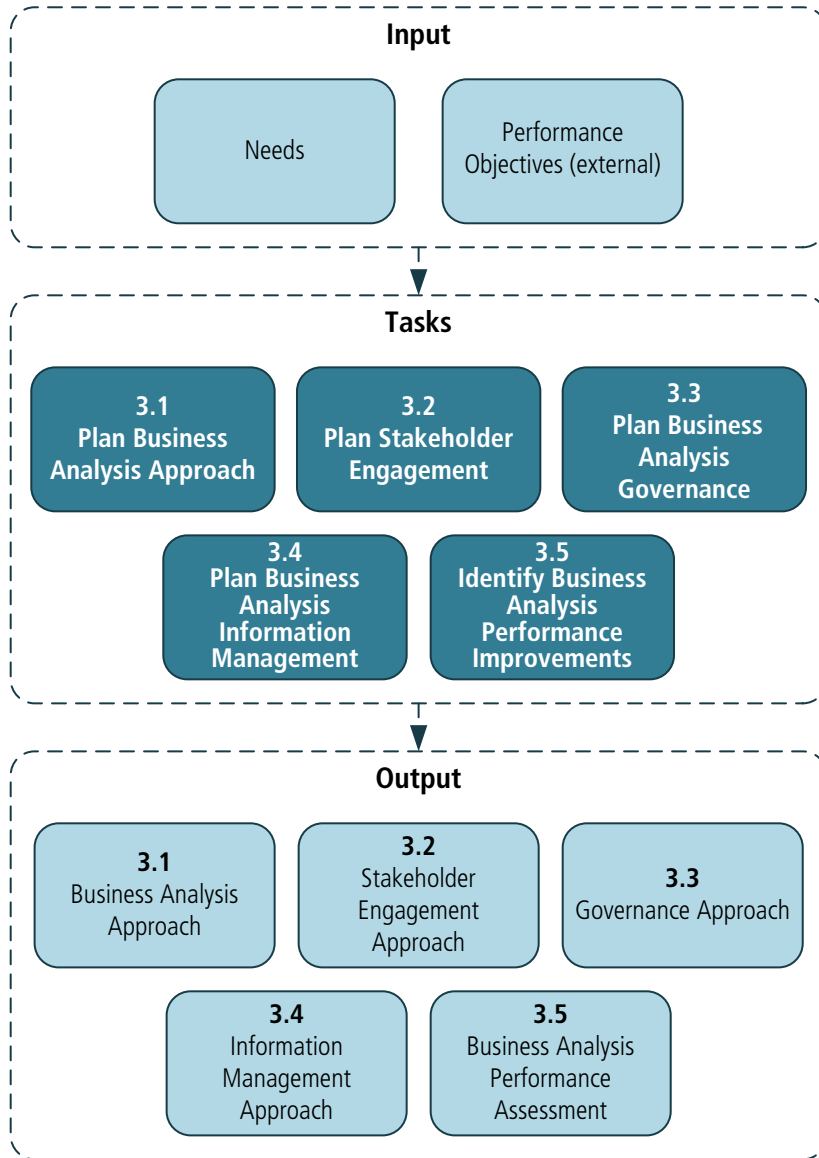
Input

Needs

Performance Objectives (external)

Tasks

3.1
Plan Business Analysis Approach

3.2
Plan Stakeholder Engagement

3.3
Plan Business Analysis Governance

3.4
Plan Business Analysis Information Management

3.5
Identify Business Analysis Performance Improvements

Output

3.1
Business Analysis Approach

3.2
Stakeholder Engagement Approach

3.3
Governance Approach

3.4
Information Management Approach

3.5
Business Analysis Performance Assessment